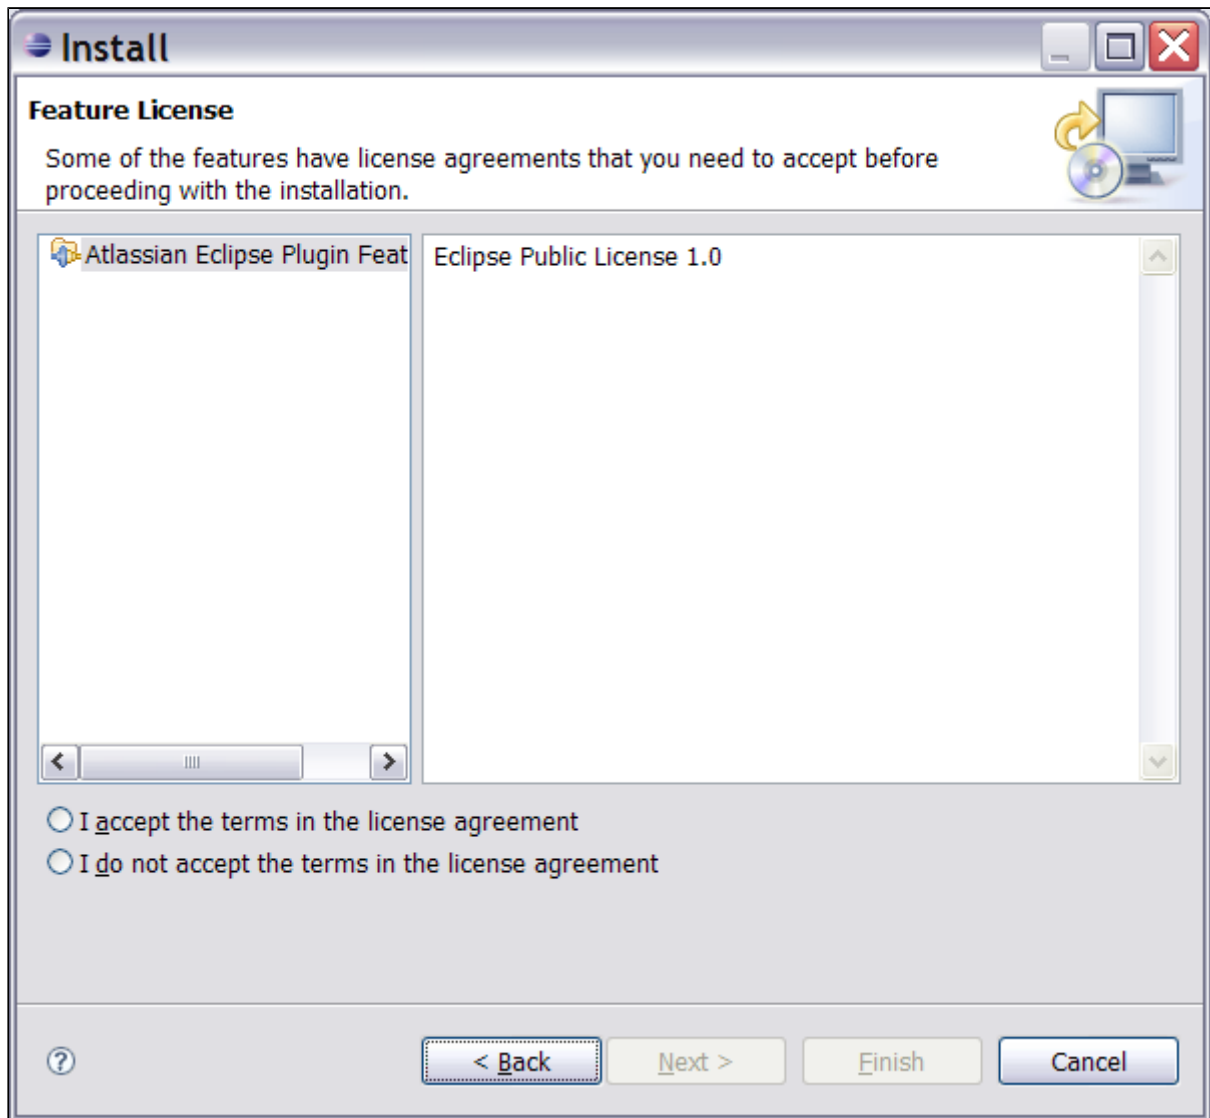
Install

Feature License

Some of the features have license agreements that you need to accept before proceeding with the installation.

Atlassian Eclipse Plugin Feat

Eclipse Public License 1.0

I accept the terms in the license agreement

I do not accept the terms in the license agreement

?

< Back

Next >

Finish

Cancel